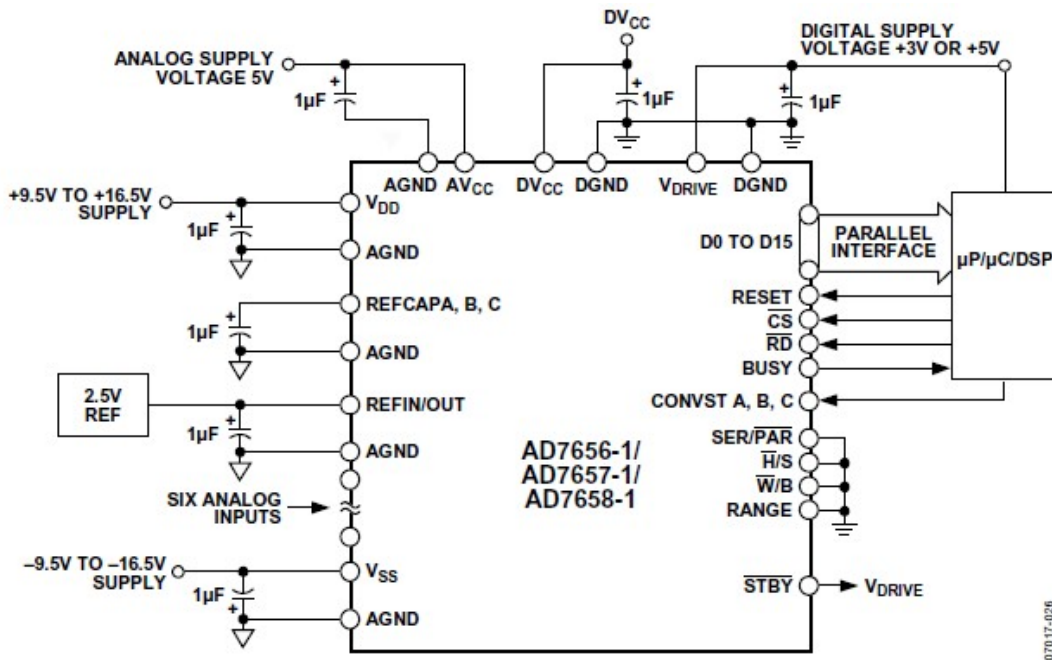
DV$_{CC}$

ANALOG SUPPLY VOLTAGE 5V

DIGITAL SUPPLY VOLTAGE +3V OR +5V

+

1µF

+

1µF

+

1µF

AGND

AV$_{CC}$

DV$_{CC}$

DGND

V$_{DRIVE}$

DGND

+9.5V TO +16.5V SUPPLY

V$_{DD}$

+

1µF

AGND

D0 TO D15

PARALLEL INTERFACE

µP/µC/DSP

REFCAPA, B, C

+

1µF

AGND

RESET

$\overline{CS}$

$\overline{RD}$

BUSY

2.5V REF

REFIN/OUT

CONVST A, B, C

+

1µF

AGND

AD7656-1/ AD7657-1/ AD7658-1

SER/$\overline{PAR}$

$\overline{H}$/S

$\overline{W}$/B

SIX ANALOG INPUTS

RANGE

–9.5V TO –16.5V SUPPLY

V$_{SS}$

1µF

+

AGND

$\overline{STBY}$

V$_{DRIVE}$

07017-026